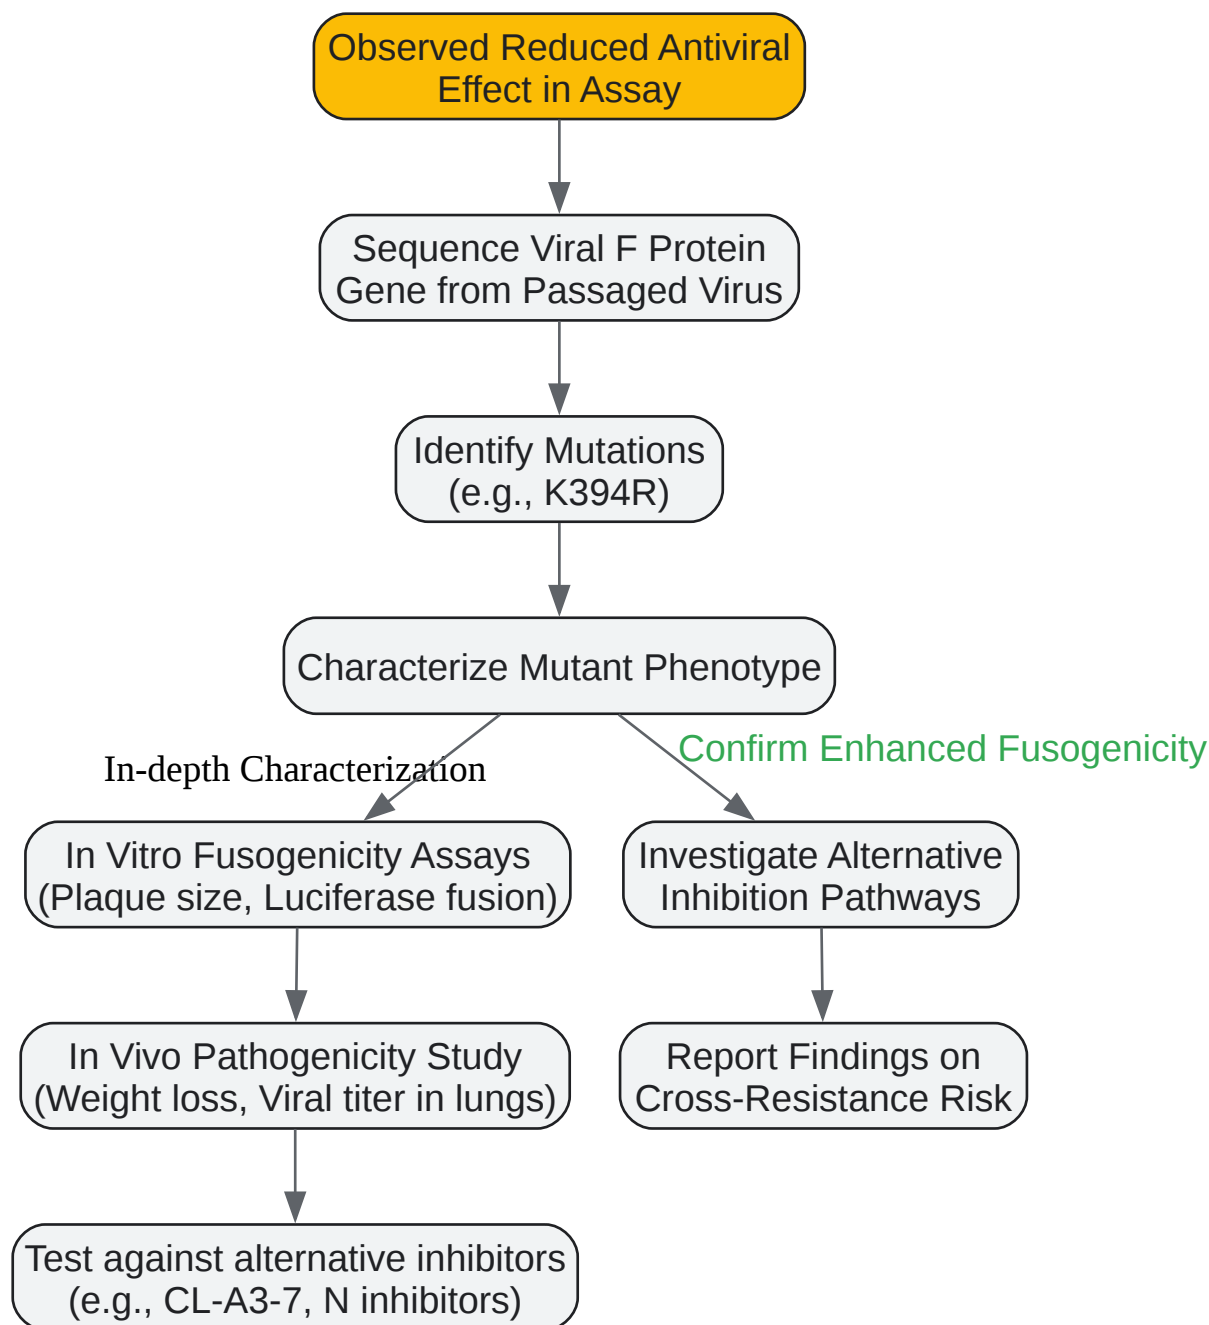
Observed Reduced Antiviral Effect in Assay

Sequence Viral F Protein Gene from Passaged Virus

Identify Mutations (e.g., K394R)

Characterize Mutant Phenotype

In-depth Characterization

Confirm Enhanced Fusogenicity

In Vitro Fusogenicity Assays (Plaque size, Luciferase fusion)

Investigate Alternative Inhibition Pathways

In Vivo Pathogenicity Study (Weight loss, Viral titer in lungs)

Report Findings on Cross-Resistance Risk

Test against alternative inhibitors (e.g., CL-A3-7, N inhibitors)